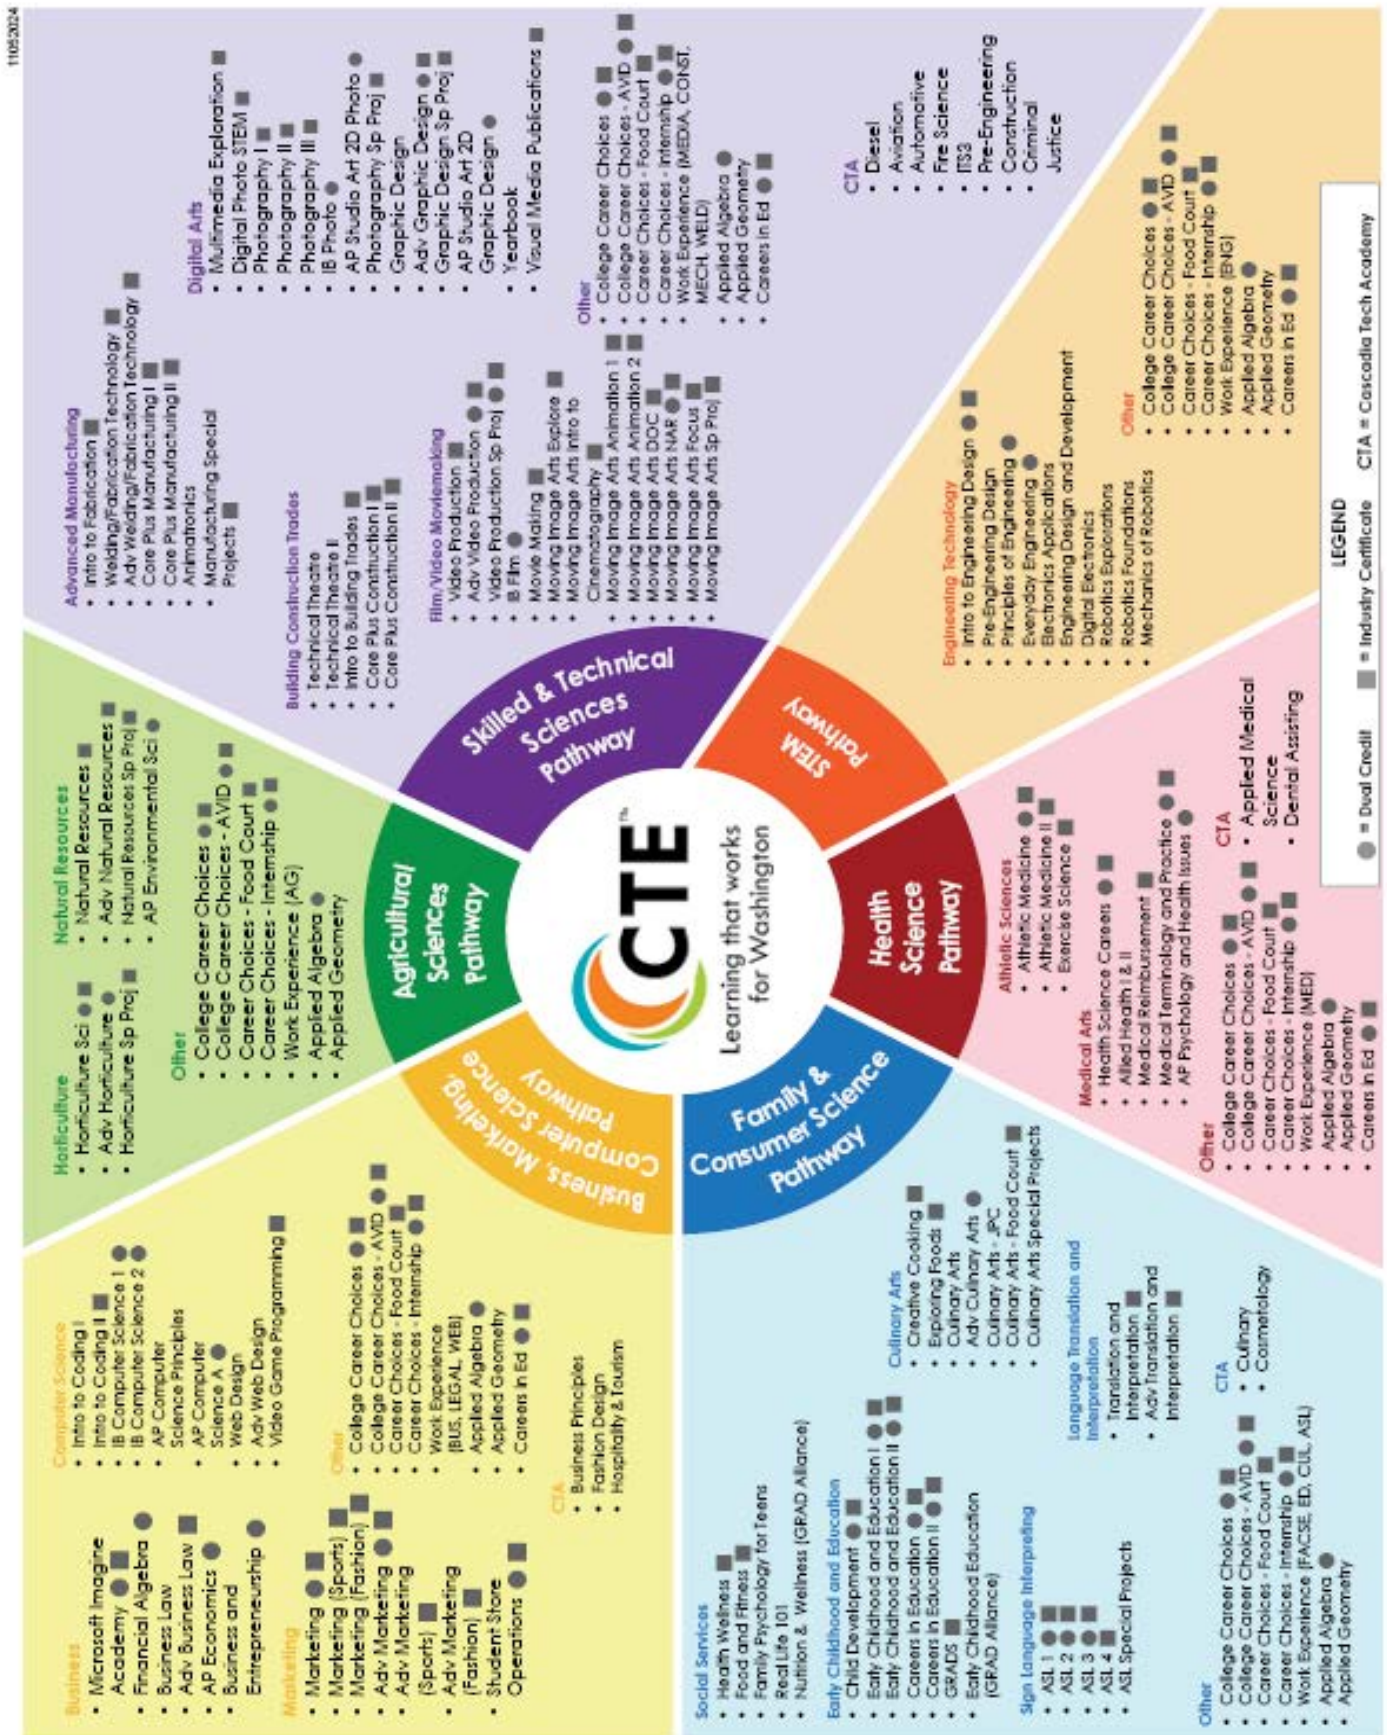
11/05/2024

CTE Learning that works for Washington

Skilled & Technical Sciences Pathway

STEM Pathway

Health Science Pathway

Family & Consumer Science Pathway

Business, Marketing, Computer Science Pathway

Agricultural Sciences Pathway

Advanced Manufacturing
• Intro to Fabrication
• Welding/Fabrication Technology
• Adv Welding/Fabrication Technology
• Core Plus Manufacturing I
• Core Plus Manufacturing II
• Animatronics
• Manufacturing Special Projects

Digital Arts
• Multimedia Exploration
• Digital Photo STEM
• Photography I
• Photography II
• Photography III
• IB Photo
• AP Studio Art 2D Photo
• Photography Sp Proj
• Graphic Design
• Adv Graphic Design
• Graphic Design Sp Proj
• AP Studio Art 2D Graphic Design
• Yearbook
• Visual Media Publications

Building Construction Trades
• Technical Theatre
• Technical Theatre II
• Intro to Building Trades
• Core Plus Construction I
• Core Plus Construction II

Film/Video Moviemaking
• Video Production
• Adv Video Production
• Video Production Sp Proj
• IB Film
• Movie Making
• Moving Image Arts Explore
• Moving Image Arts Intro to Cinematography
• Moving Image Arts Animation 1
• Moving Image Arts Animation 2
• Moving Image Arts DOC
• Moving Image Arts NAR
• Moving Image Arts Focus
• Moving Image Arts Sp Proj

Other
• College Career Choices
• College Career Choices - AVID
• Career Choices - Food Court
• Career Choices - Internship
• Work Experience (MEDIA, CONST, MECH, WELD)
• Applied Algebra
• Applied Geometry
• Careers in Ed

CTA
• Diesel
• Aviation
• Automotive
• Fire Science
• ITS3
• Pre-Engineering
• Construction
• Criminal Justice

Engineering Technology
• Intro to Engineering Design
• Pre-Engineering Design
• Principles of Engineering
• Everyday Engineering
• Electronics Applications
• Engineering Design and Development
• Digital Electronics
• Robotics Explorations
• Robotics Foundations
• Mechanics of Robotics

Other
• College Career Choices
• College Career Choices - AVID
• Career Choices - Food Court
• Career Choices - Internship
• Work Experience (ENG)
• Applied Algebra
• Applied Geometry
• Careers in Ed

LEGEND
● = Dual Credit ■ = Industry Certificate CTA = Cascadia Tech Academy

Athletic Sciences
• Athletic Medicine
• Athletic Medicine II
• Exercise Science

Medical Arts
• Health Science Careers
• Allied Health I & II
• Medical Reimbursement
• Medical Terminology and Practice
• AP Psychology and Health Issues

CTA
• Applied Medical Science
• Dental Assisting

Other
• College Career Choices
• College Career Choices - AVID
• Career Choices - Food Court
• Career Choices - Internship
• Work Experience (MED)
• Applied Algebra
• Applied Geometry
• Careers in Ed

Social Services
• Health Wellness
• Food and Fitness
• Family Psychology for Teens
• Real Life 101
• Nutrition & Wellness (GRAD Alliance)

Early Childhood and Education
• Child Development
• Early Childhood and Education I
• Early Childhood and Education II
• Careers in Education I
• Careers in Education II
• GRADS
• Early Childhood Education (GRAD Alliance)

Sign Language Interpreting
• ASL 1
• ASL 2
• ASL 3
• ASL 4
• ASL Special Projects

Culinary Arts
• Creative Cooking
• Exploring Foods
• Culinary Arts
• Adv Culinary Arts
• Culinary Arts - JPC
• Culinary Arts - Food Court
• Culinary Arts Special Projects

Language Translation and Interpretation
• Translation and Interpretation
• Adv Translation and Interpretation

CTA
• Culinary
• Cosmetology

Other
• College Career Choices
• College Career Choices - AVID
• Career Choices - Food Court
• Career Choices - Internship
• Work Experience (FACSE, ED, CUL, ASL)
• Applied Algebra
• Applied Geometry

Business
• Microsoft Imagine Academy
• Financial Algebra
• Business Law
• Adv Business Law
• AP Economics
• Business and Entrepreneurship

Marketing
• Marketing
• Marketing (Sports)
• Marketing (Fashion)
• Adv Marketing
• Adv Marketing (Sports)
• Adv Marketing (Fashion)
• Student Store Operations

Computer Science
• Intro to Coding I
• Intro to Coding II
• IB Computer Science 1
• IB Computer Science 2
• AP Computer Science Principles
• AP Computer Science A
• Web Design
• Adv Web Design
• Video Game Programming

Other
• College Career Choices
• College Career Choices - AVID
• Career Choices - Food Court
• Career Choices - Internship
• Work Experience (BUS, LEGAL, WEB)
• Applied Algebra
• Applied Geometry
• Careers in Ed

CTA
• Business Principles
• Fashion Design
• Hospitality & Tourism

Horticulture
• Horticulture Sci
• Adv Horticulture
• Horticulture Sp Proj

Natural Resources
• Natural Resources
• Adv Natural Resources
• Natural Resources Sp Proj
• AP Environmental Sci

Other
• College Career Choices
• College Career Choices - AVID
• Career Choices - Food Court
• Career Choices - Internship
• Work Experience (AG)
• Applied Algebra
• Applied Geometry